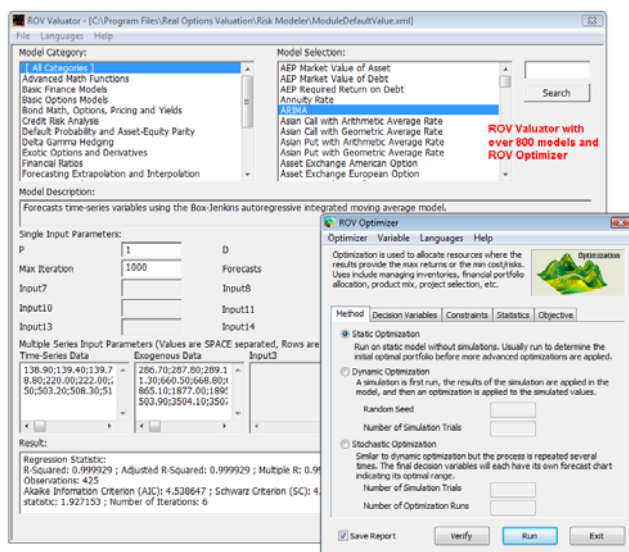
ROV Valuator - [C:\Program Files\Real Options Valuation\Risk Modeler\ModuleDefaultValue.xml]

File Languages Help

Model Category:

[ All Categories ]
Advanced Math Functions
Basic Finance Models
Basic Options Models
Bond Math, Options, Pricing and Yields
Credit Risk Analysis
Default Probability and Asset-Equity Parity
Delta Gamma Hedging
Exotic Options and Derivatives
Financial Ratios
Forecasting Extrapolation and Interpolation

Model Selection:

AEP Market Value of Asset
AEP Market Value of Debt
AEP Required Return on Debt
Annuity Rate
ARIMA
Asian Call with Arithmetic Average Rate
Asian Call with Geometric Average Rate
Asian Put with Arithmetic Average Rate
Asian Put with Geometric Average Rate
Asset Exchange American Option
Asset Exchange European Option

Search

ROV Valuator with over 800 models and ROV Optimizer

Model Description:

Forecasts time-series variables using the Box-Jenkins autoregressive integrated moving average model.

Single Input Parameters:

P 1
D
Max Iteration 1000
Forecasts
Input7
Input8
Input10
Input11
Input13
Input14

Multiple Series Input Parameters (Values are SPACE separated, Rows are

Time-Series Data
138.90;139.40;139.7
8.80;220.00;222.00;
50;503.20;508.30;51

Exogenous Data
286.70;287.80;289.1
1.30;660.50;668.80;
865.10;1877.00;189
503.90;3504.10;350

Input3

Result:

Regression Statistic:
R-Squared: 0.999929 ; Adjusted R-Squared: 0.999929 ; Multiple R: 0.9
Observations: 425
Akaike Information Criterion (AIC): 4.538647 ; Schwarz Criterion (SC): 4.
statistic: 1.927153 ; Number of Iterations: 6

ROV Optimizer

Optimizer Variable Languages Help

Optimization is used to allocate resources where the results provide the max returns or the min cost/risks. Uses include managing inventories, financial portfolio allocation, product mix, project selection, etc.

Optimization

Method | Decision Variables | Constraints | Statistics | Objective

Static Optimization
Run on static model without simulations. Usually run to determine the initial optimal portfolio before more advanced optimizations are applied.

Dynamic Optimization
A simulation is first run, the results of the simulation are applied in the model, and then an optimization is applied to the simulated values.

Random Seed

Number of Simulation Trials

Stochastic Optimization
Similar to dynamic optimization but the process is repeated several times. The final decision variables will each have its own forecast chart indicating its optimal range.

Number of Simulation Trials

Number of Optimization Runs

Save Report

Verify

Run

Exit